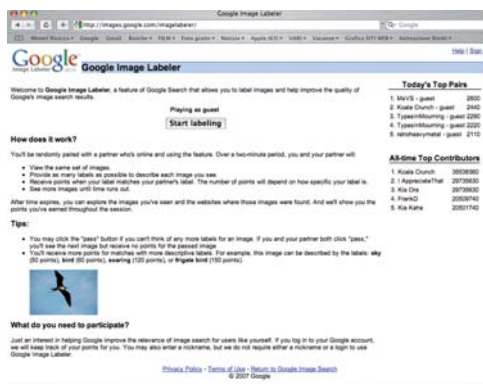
Google Image Labeler

http://images.google.com/imagelabeler/

Google

Help | Sign

Google Image Labeler

Welcome to Google Image Labeler, a feature of Google Search that allows you to label images and help improve the quality of Google's image search results.

Playing as guest

Start labeling

How does it work?

You'll be randomly paired with a partner who's online and using the feature. Over a two-minute period, you and your partner will:

- View the same set of images.
- Provide as many labels as possible to describe each image you see.
- Receive points when your label matches your partner's label. The number of points will depend on how specific your label is.
- See more images until time runs out.

After time expires, you can explore the images you've seen and the websites where those images were found. And we'll show you the points you've earned throughout the session.

Tips:

- You may click the "pass" button if you can't think of any more labels for an image. If you and your partner both click "pass," you'll see the next image but receive no points for the passed image.
- You'll receive more points for matches with more descriptive labels. For example, this image can be described by the labels: sky (50 points), bird (50 points), soaring (120 points), or frigate bird (150 points).

What do you need to participate?

Just an interest in helping Google improve the relevance of image search for users like yourself. If you log in to your Google account, we will keep track of your points for you. You may also enter a nickname, but we do not require either a nickname or a login to use Google Image Labeler.

Privacy Policy - Terms of Use - Return to Google Image Search
© 2007 Google

Today's Top Pairs

| | | |
|---|---|---|
| 1. | MsVS - guest | 2600 |
| 2. | Koala Crunch - guest | 2440 |
| 3. | TypesInMourning - guest | 2290 |
| 4. | TypesInMourning - guest | 2220 |
| 5. | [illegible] - guest | 2110 |

All-time Top Contributors

| | | |
|---|---|---|
| 1. | Koala Crunch | 39536360 |
| 2. | I AppreciateThat | 29735630 |
| 3. | Kia Ora | 29735630 |
| 4. | FrankD | 20509740 |
| 5. | Kia Kaha | 20501740 |